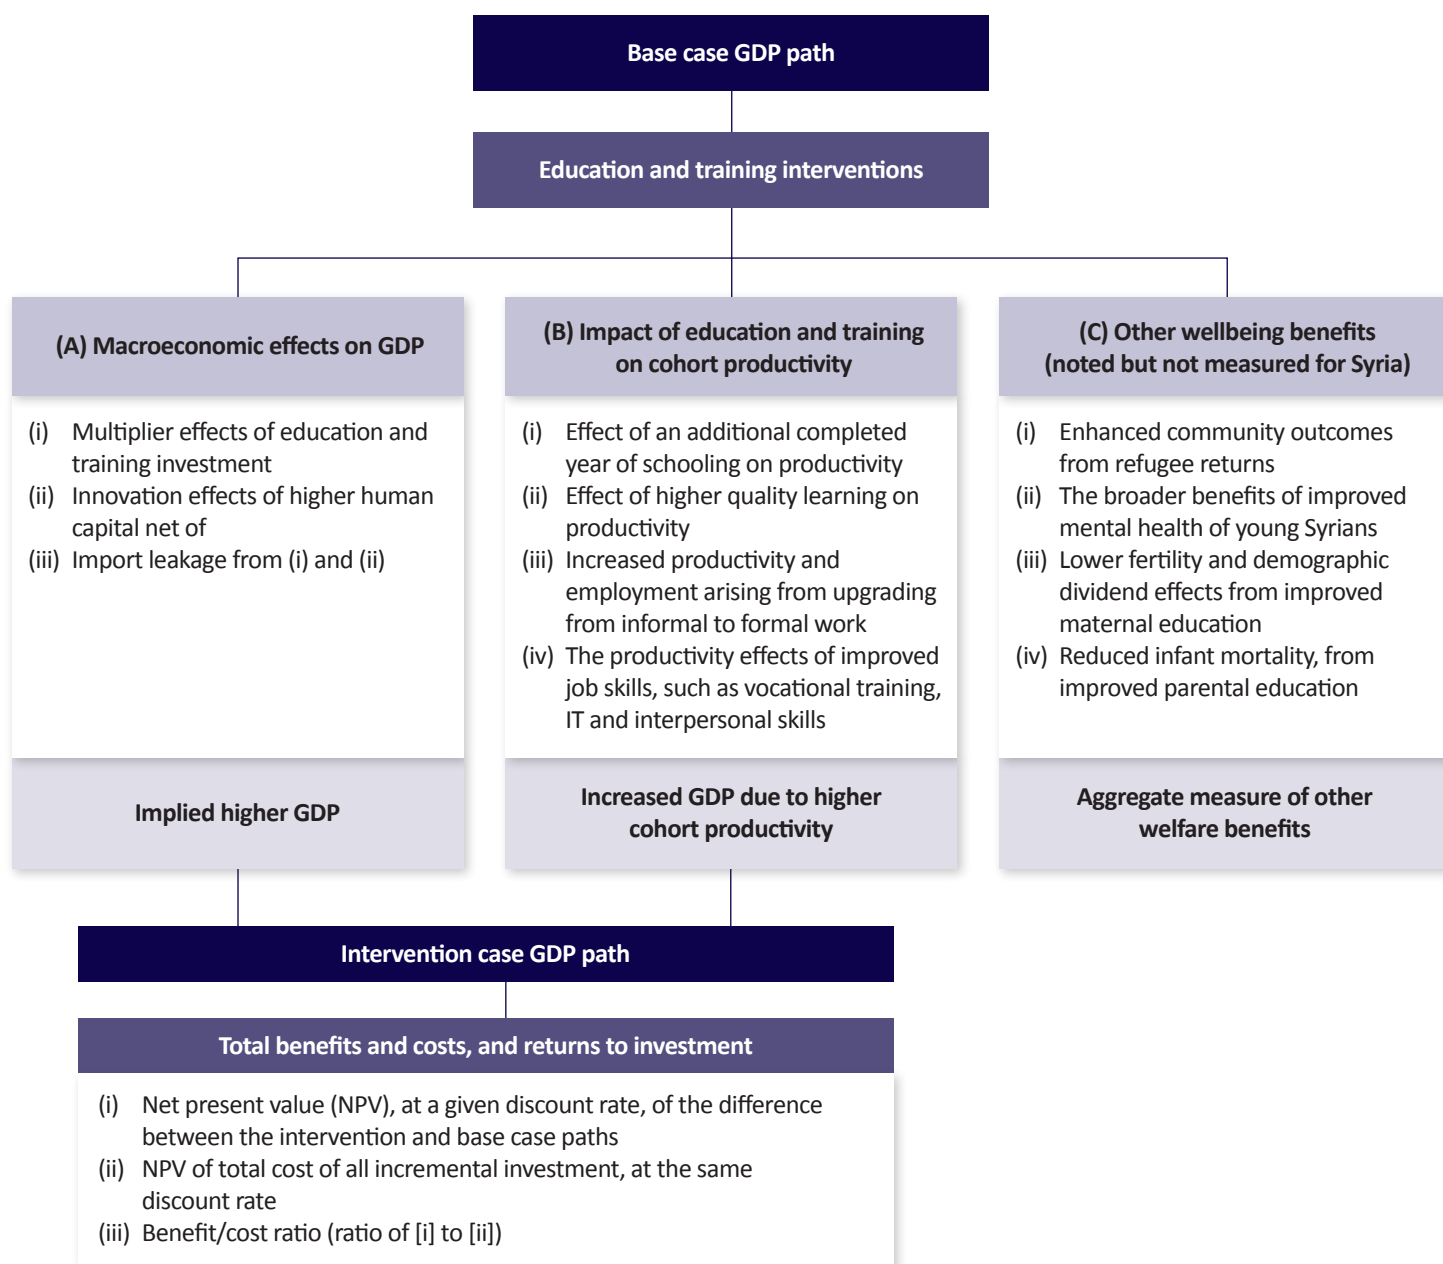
Base case GDP path

Education and training interventions

(A) Macroeconomic effects on GDP

(i) Multiplier effects of education and training investment
(ii) Innovation effects of higher human capital net of
(iii) Import leakage from (i) and (ii)

Implied higher GDP

(B) Impact of education and training on cohort productivity

(i) Effect of an additional completed year of schooling on productivity
(ii) Effect of higher quality learning on productivity
(iii) Increased productivity and employment arising from upgrading from informal to formal work
(iv) The productivity effects of improved job skills, such as vocational training, IT and interpersonal skills

Increased GDP due to higher cohort productivity

(C) Other wellbeing benefits (noted but not measured for Syria)

(i) Enhanced community outcomes from refugee returns
(ii) The broader benefits of improved mental health of young Syrians
(iii) Lower fertility and demographic dividend effects from improved maternal education
(iv) Reduced infant mortality, from improved parental education

Aggregate measure of other welfare benefits

Intervention case GDP path

Total benefits and costs, and returns to investment

(i) Net present value (NPV), at a given discount rate, of the difference between the intervention and base case paths
(ii) NPV of total cost of all incremental investment, at the same discount rate
(iii) Benefit/cost ratio (ratio of [i] to [ii])